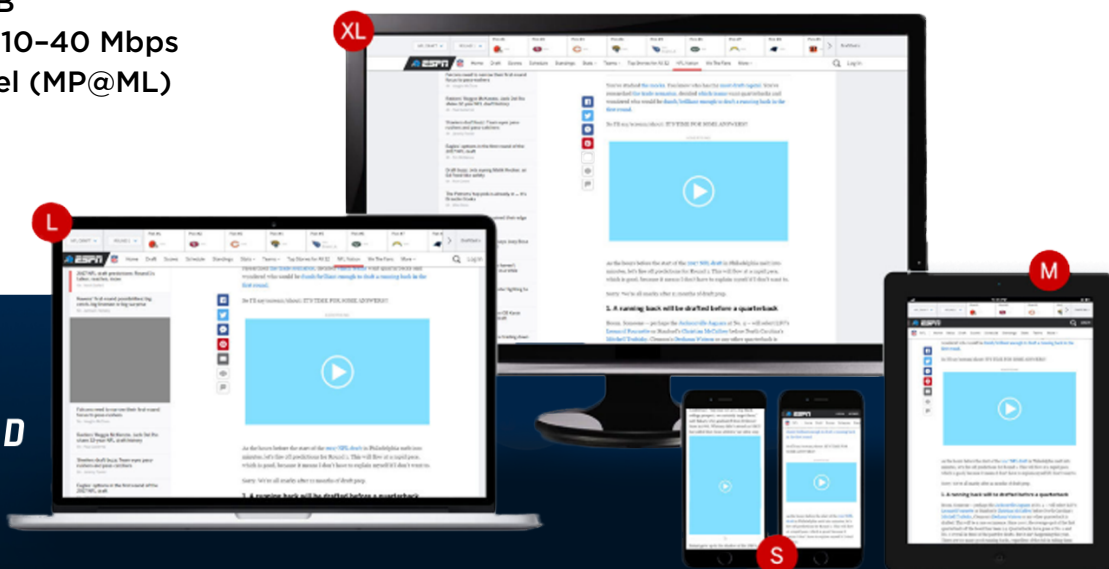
B
10–40 Mbps
el (MP@ML)

XL

L

M

S

D

ESPN

Home Draft Scores Schedule Standings Stats Teams Top Stories for All 32 NFL Nation We The Fans More

Log In

2. A running back will be drafted before a quarterback

1. A running back will be drafted before a quarterback

So I'll say it now/shout: IT'S TIME FOR SOME ANSWERS!

Sorry: We're all starting after 11 months of draft prep.